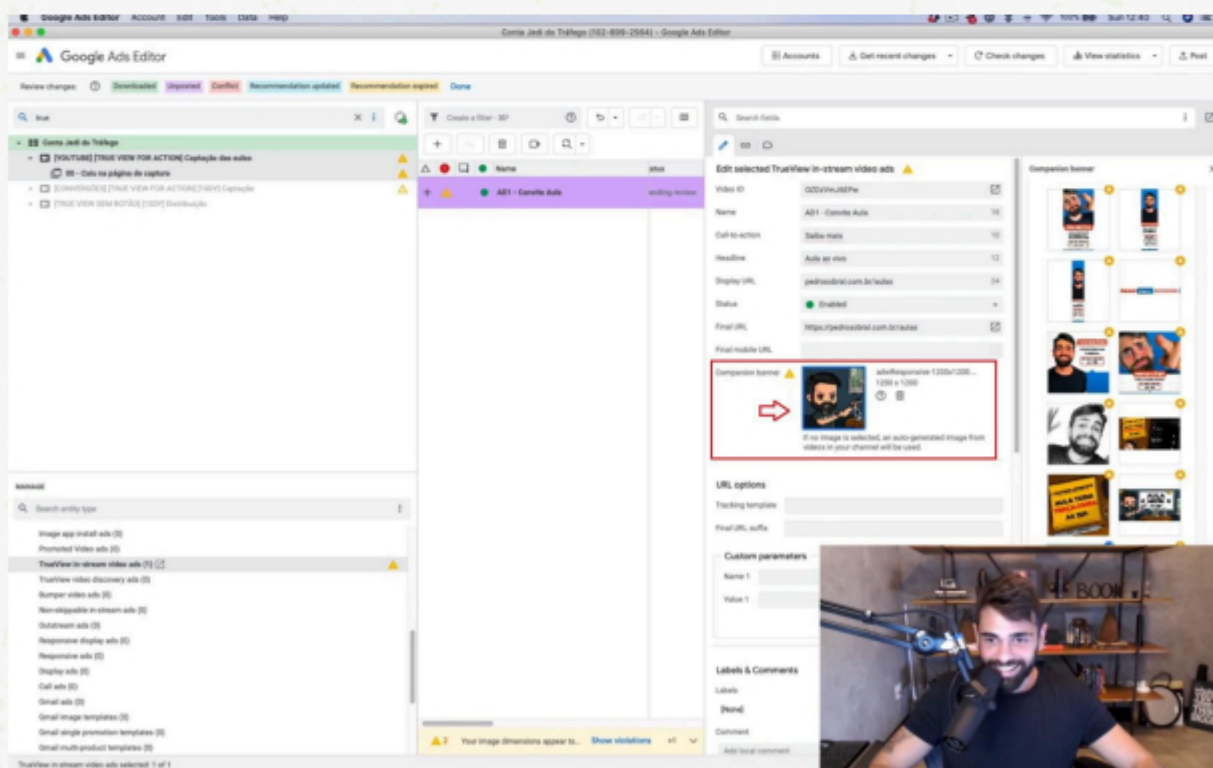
Google Ads Editor Account Edit Tools Data Help
Conta Jedi do Tráfego (162-609-2564) - Google Ads Editor
Google Ads Editor
Accounts
Get recent changes
Check changes
View statistics
Post
Review changes: Downloaded Unposted Conflict Recommendation updated Recommendation expired Done
true
Conta Jedi do Tráfego
[YOUTUBE] [TRUE VIEW FOR ACTION] Captação das aulas
00 - Cols na página de captura
[CONVERSÕES] [TRUE VIEW FOR ACTION] [1SDY] Captação
[TRUE VIEW SEM BOTÃO] [1SDY] Distribuição
Create a filter - 30'
Name
atus
A01 - Convite Aula
ending review
Search fields
Edit selected TrueView in-stream video ads
Video ID
OZDzVwJ6EPw
Name
A01 - Convite Aula
Call-to-action
Saiba mais
Headline
Aula ao vivo
Display URL
pedrosobral.com.br/aulas
Status
Enabled
Final URL
https://pedrosobral.com.br/aulas
Final mobile URL
Companion banner
adeResponsive 1200x1200...
1200 x 1200
If no image is selected, an auto-generated image from videos in your channel will be used.
URL options
Tracking template
Final URL suffix
Custom parameters
Name 1
Value 1
Labels & Comments
Labels
[None]
Comment
Add local comment
Companion banner
MANAGE
Search entity type
Image app install ads (0)
Promoted Video ads (0)
TrueView in-stream video ads (1)
TrueView video discovery ads (0)
Bumper video ads (0)
Non-skippable in-stream ads (0)
Outstream ads (0)
Responsive display ads (0)
Responsive ads (0)
Display ads (0)
Call ads (0)
Gmail ads (0)
Gmail image templates (0)
Gmail single promotion templates (0)
Gmail multi-product templates (0)
TrueView in-stream video ads selected: 1 of 1
Your image dimensions appear to...
Show violations
AULA TEMA TRÁFEGO PAGO AO VIVO
BOOK